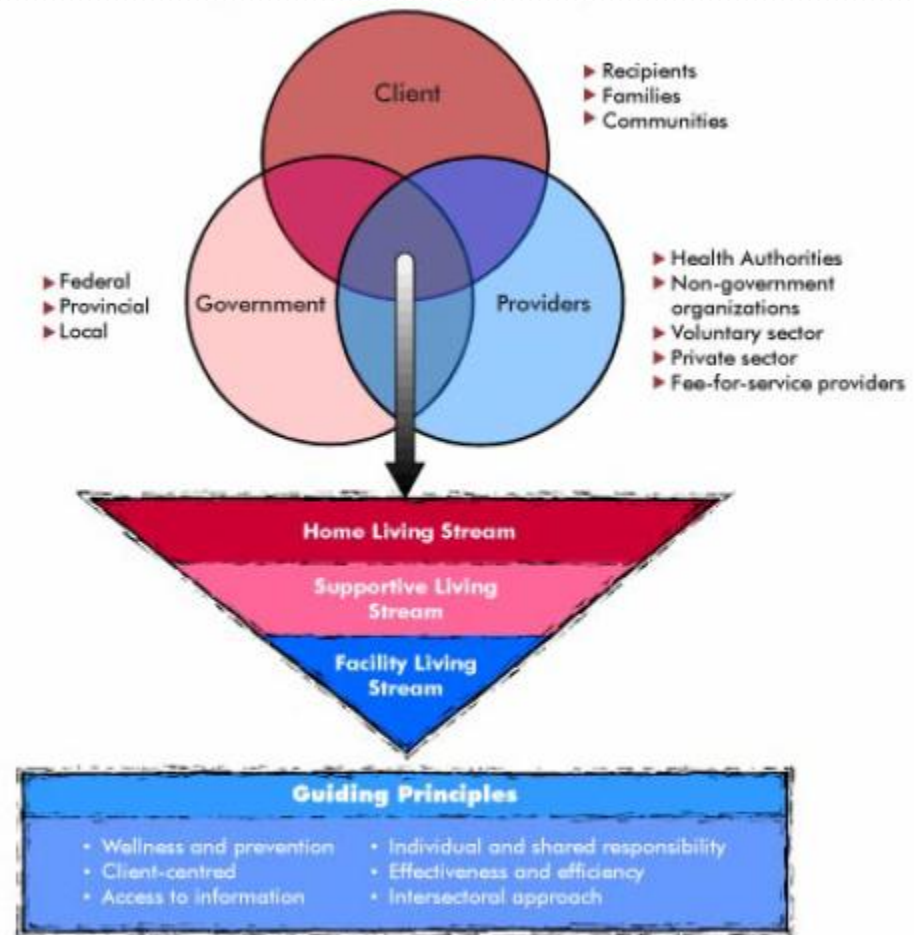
Client

▸ Recipients
▸ Families
▸ Communities

▸ Federal
▸ Provincial
▸ Local

Government

Providers

▸ Health Authorities
▸ Non-government organizations
▸ Voluntary sector
▸ Private sector
▸ Fee-for-service providers

Home Living Stream

Supportive Living Stream

Facility Living Stream

Guiding Principles

• Wellness and prevention
• Client-centred
• Access to information
• Individual and shared responsibility
• Effectiveness and efficiency
• Intersectoral approach